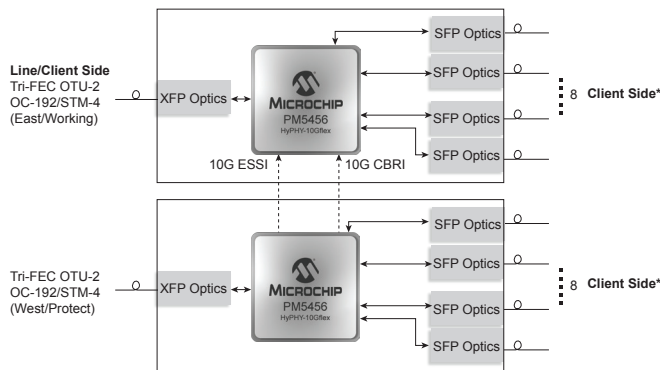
Line/Client Side
Tri-FEC OTU-2
OC-192/STM-4
(East/Working)

XFP Optics

MICROCHIP
PM5456
HyPHY-10Gflex

SFP Optics
SFP Optics
SFP Optics
SFP Optics

8 Client Side*

10G ESSI
10G CBRI

Tri-FEC OTU-2
OC-192/STM-4
(West/Protect)

XFP Optics

MICROCHIP
PM5456
HyPHY-10Gflex

SFP Optics
SFP Optics
SFP Optics
SFP Optics

8 Client Side*